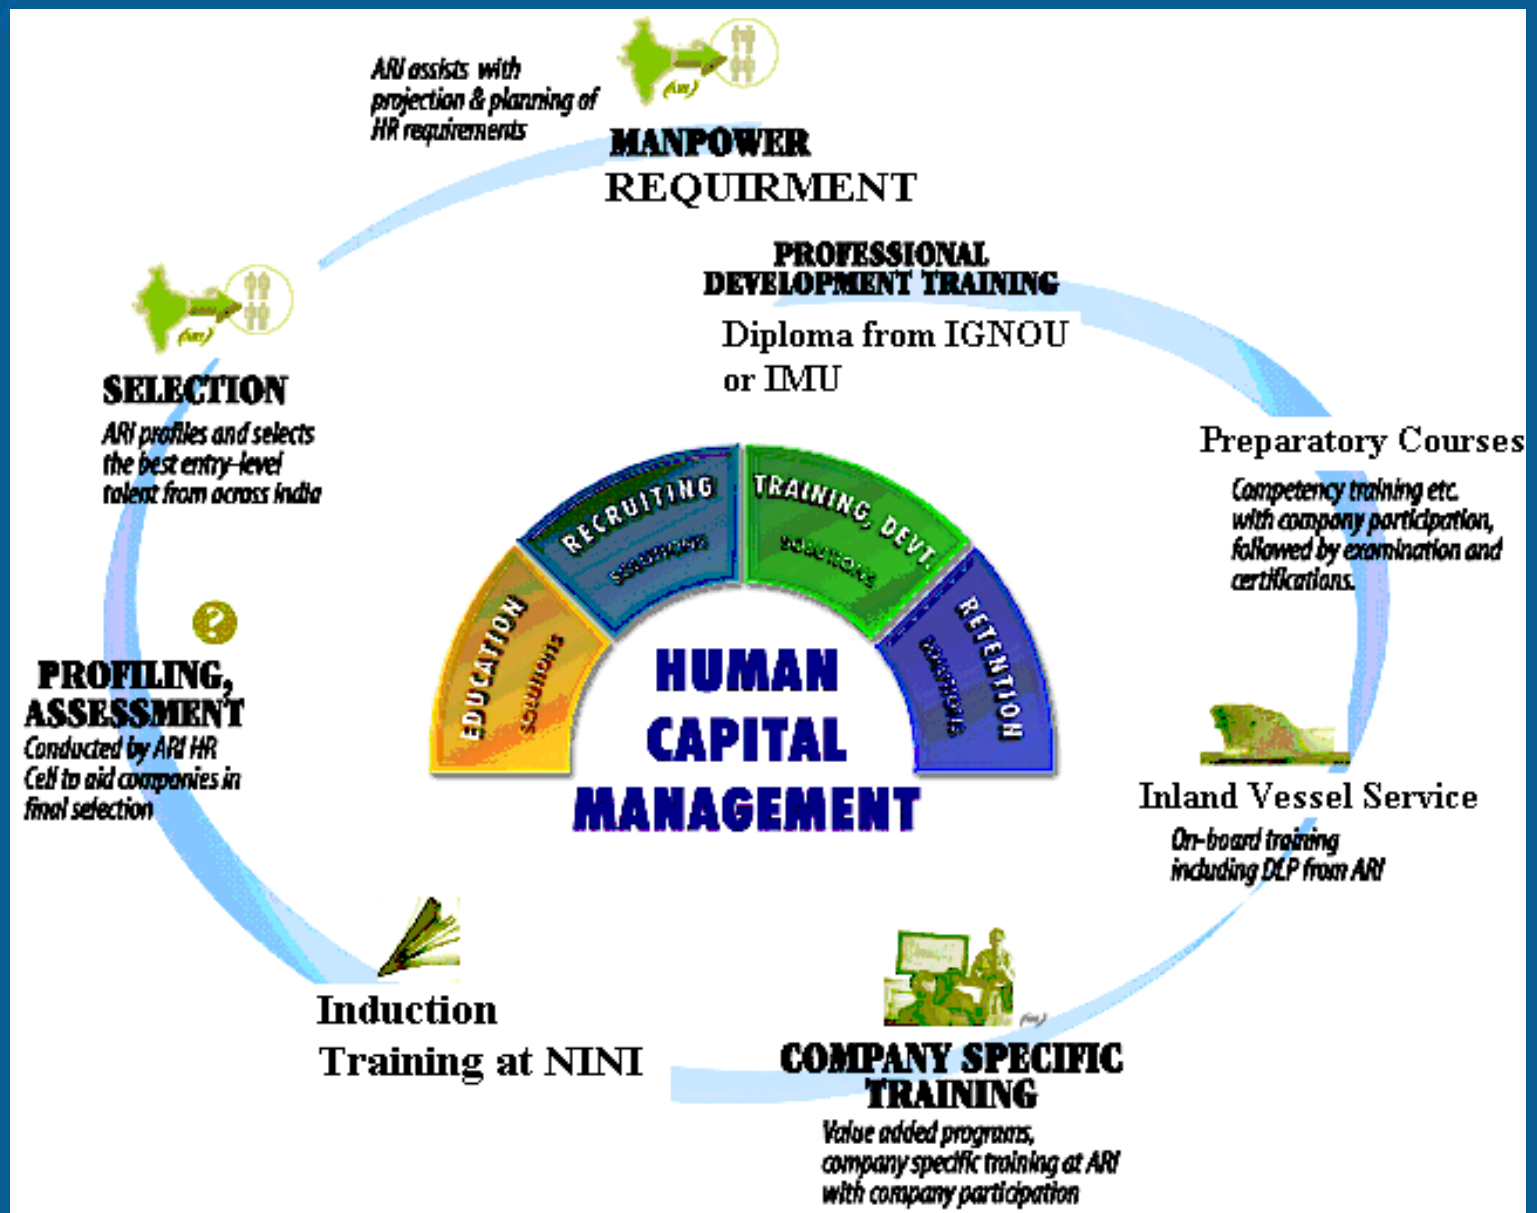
ARI assists with projection & planning of HR requirements

MANPOWER REQUIRMENT

PROFESSIONAL DEVELOPMENT TRAINING
Diploma from IGNOU or IMU

Preparatory Courses
Competency training etc. with company participation, followed by examination and certifications.

Inland Vessel Service
On-board training including DLP from ARI

COMPANY SPECIFIC TRAINING
Value added programs, company specific training at ARI with company participation

Induction Training at NINI

PROFILING, ASSESSMENT
Conducted by ARI HR Cell to aid companies in final selection

SELECTION
ARI profiles and selects the best entry-level talent from across India

EDUCATION SOLUTIONS
RECRUITING SOLUTIONS
TRAINING, DEVT. SOLUTIONS
RETENTION SOLUTIONS

HUMAN CAPITAL MANAGEMENT